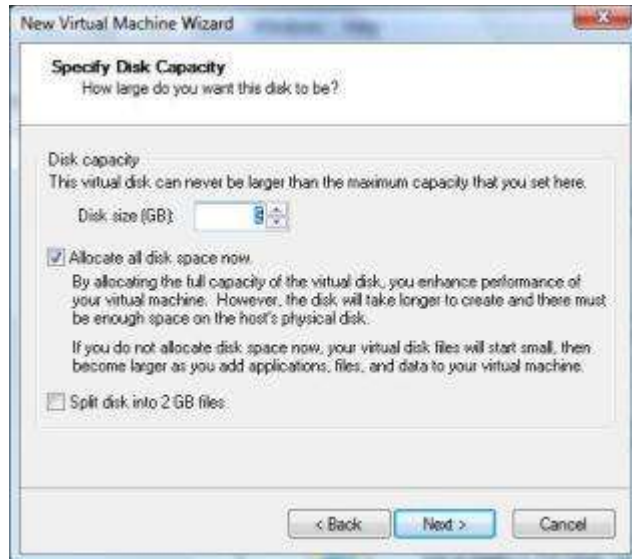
New Virtual Machine Wizard

Specify Disk Capacity
How large do you want this disk to be?

Disk capacity
This virtual disk can never be larger than the maximum capacity that you set here.

Disk size (GB): 8

Allocate all disk space now.

By allocating the full capacity of the virtual disk, you enhance performance of your virtual machine. However, the disk will take longer to create and there must be enough space on the host's physical disk.

If you do not allocate disk space now, your virtual disk files will start small, then become larger as you add applications, files, and data to your virtual machine.

Split disk into 2 GB files

< Back
Next >
Cancel